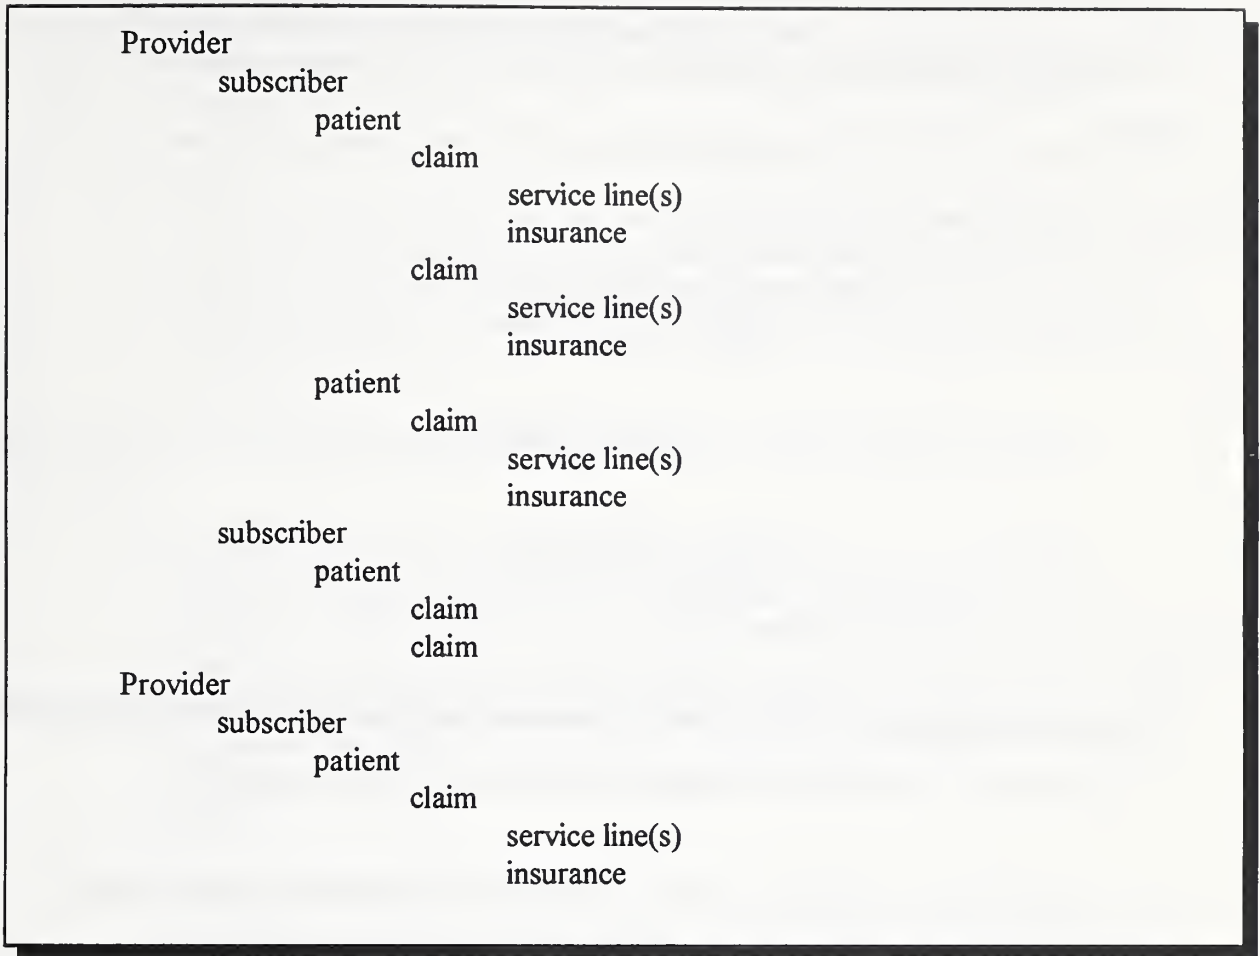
Provider
subscriber
patient
claim
service line(s)
insurance
claim
service line(s)
insurance
patient
claim
service line(s)
insurance
subscriber
patient
claim
claim
Provider
subscriber
patient
claim
service line(s)
insurance